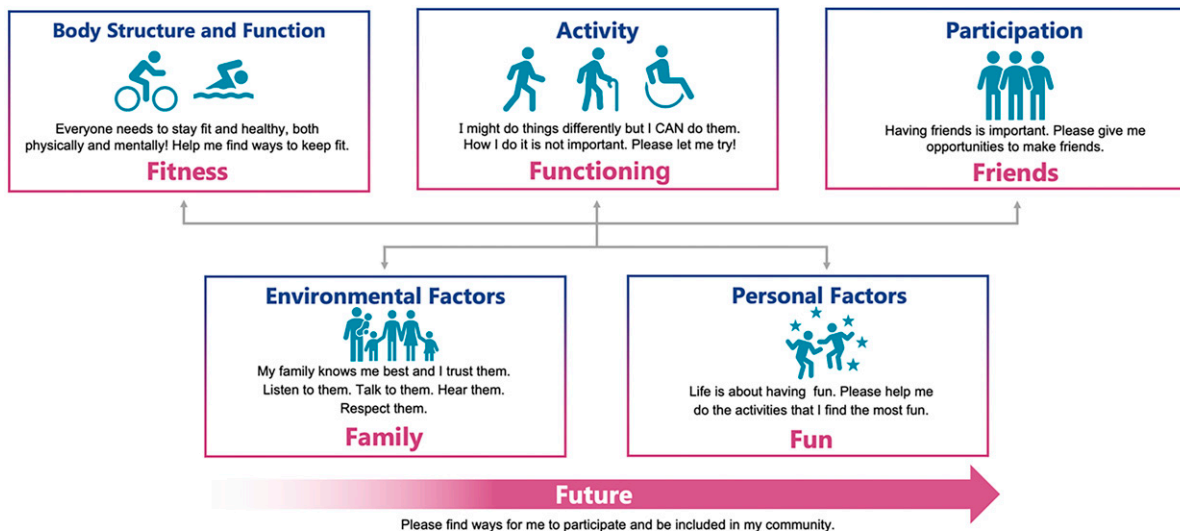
Body Structure and Function

Everyone needs to stay fit and healthy, both physically and mentally! Help me find ways to keep fit.

Fitness

Activity

I might do things differently but I CAN do them. How I do it is not important. Please let me try!

Functioning

Participation

Having friends is important. Please give me opportunities to make friends.

Friends

Environmental Factors

My family knows me best and I trust them. Listen to them. Talk to them. Hear them. Respect them.

Family

Personal Factors

Life is about having fun. Please help me do the activities that I find the most fun.

Fun

Future

Please find ways for me to participate and be included in my community.